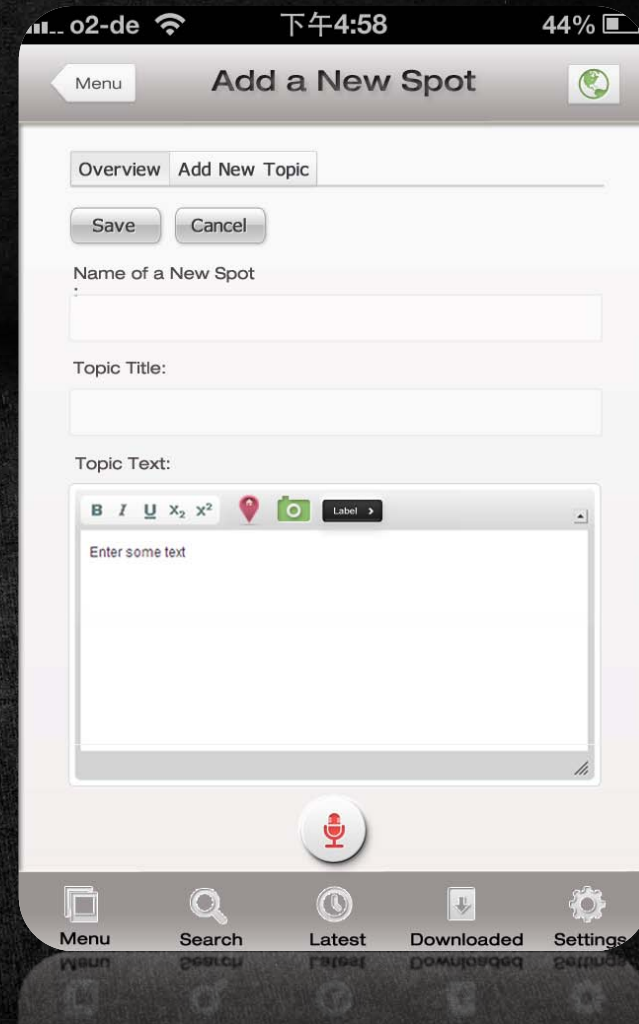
o2-de 下午4:58 44%

Menu

Add a New Spot

Overview | Add New Topic

Save Cancel

Name of a New Spot
:

Topic Title:

Topic Text:

B I U $x_2$ $x^2$ Label

Enter some text

Menu Search Latest Downloaded Settings